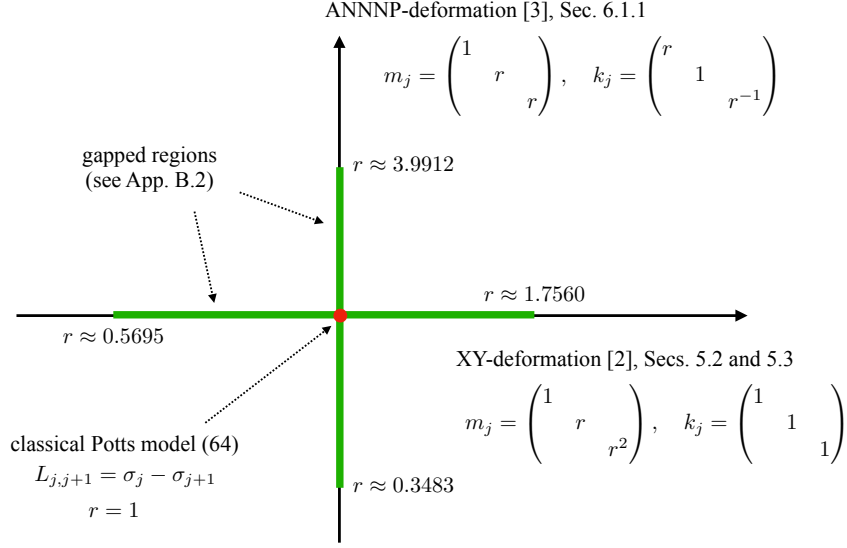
ANNNP-deformation [3], Sec. 6.1.1

$m_j = \begin{pmatrix} 1 & & \\ & r & \\ & & r \end{pmatrix}, \quad k_j = \begin{pmatrix} r & & \\ & 1 & \\ & & r^{-1} \end{pmatrix}$

gapped regions (see App. B.2)

$r \approx 3.9912$

$r \approx 1.7560$

$r \approx 0.5695$

XY-deformation [2], Secs. 5.2 and 5.3

$m_j = \begin{pmatrix} 1 & & \\ & r & \\ & & r^2 \end{pmatrix}, \quad k_j = \begin{pmatrix} 1 & & \\ & 1 & \\ & & 1 \end{pmatrix}$

classical Potts model (64)
$L_{j,j+1} = \sigma_j - \sigma_{j+1}$
$r = 1$

$r \approx 0.3483$